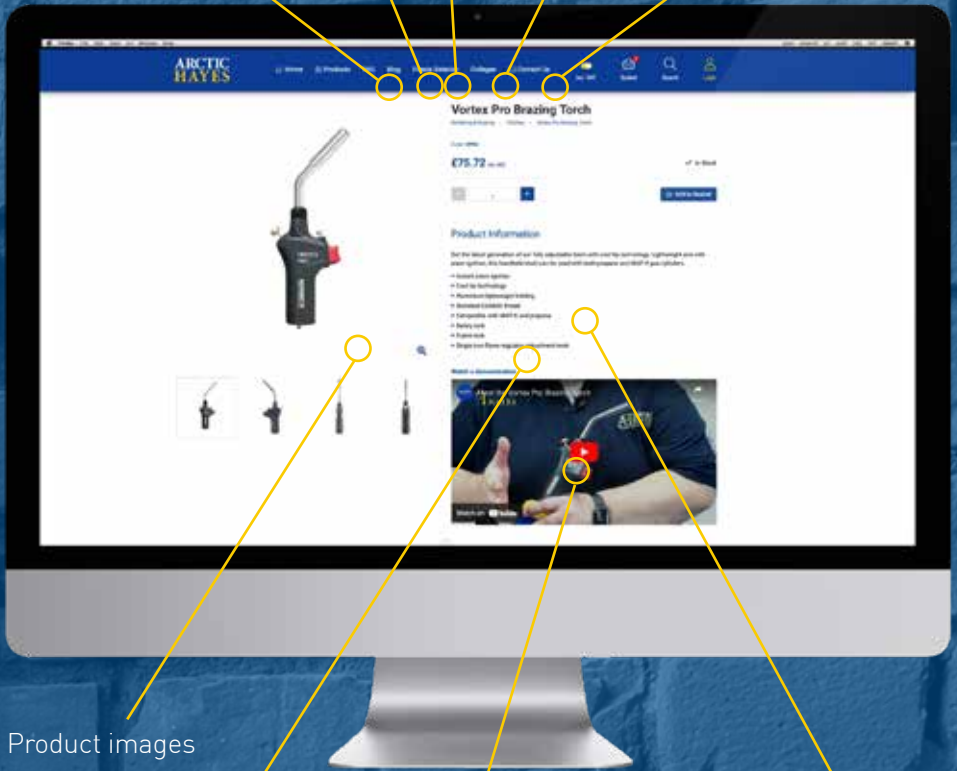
ARCTIC HAYES

Home

Products

Blog

Contact Us

Basket

Search

Vortex Pro Brazing Torch

£75.72

Add to Basket

Product Information

Watch a demonstration

Meet the Vortex Pro Brazing Torch

Watch on YouTube

Product images